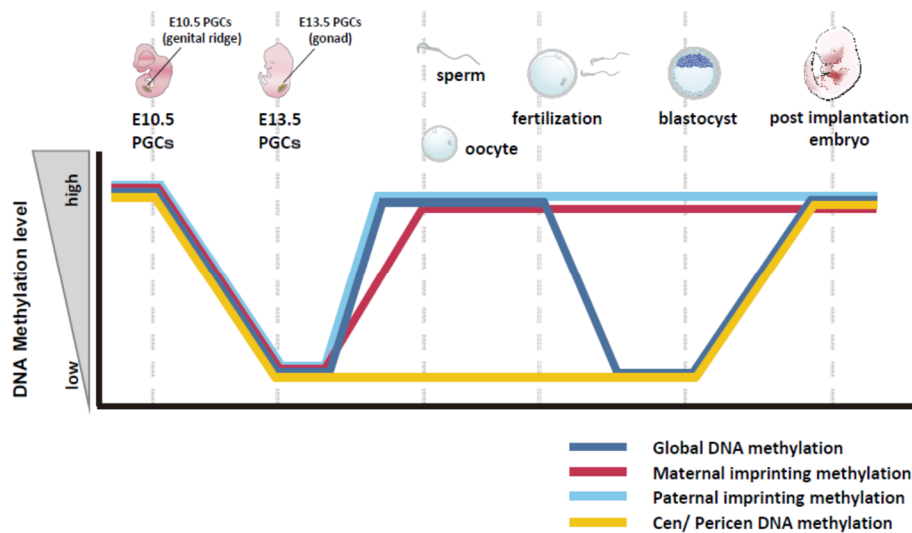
E10.5 PGCs (genital ridge)

E13.5 PGCs (gonad)

sperm

E10.5 PGCs

E13.5 PGCs

oocyte

fertilization

blastocyst

post implantation embryo

high

DNA Methylation level

low

Global DNA methylation

Maternal imprinting methylation

Paternal imprinting methylation

Cen/ Pericen DNA methylation